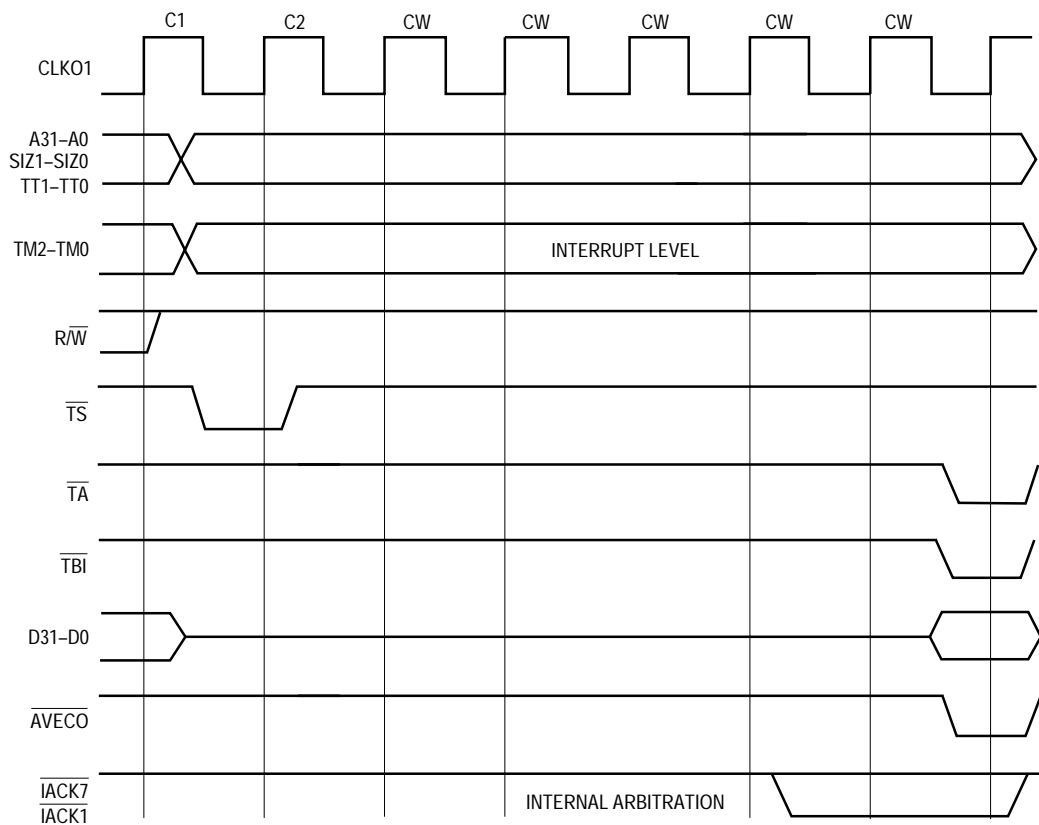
C1 C2 CW CW CW CW CW

CLKO1

A31–A0
SIZ1–SIZ0
TT1–TT0

TM2–TM0

INTERRUPT LEVEL

R/$\overline{W}$

$\overline{TS}$

$\overline{TA}$

$\overline{TBI}$

D31–D0

$\overline{AVECO}$

$\overline{IACK7}$
$\overline{IACK1}$

INTERNAL ARBITRATION